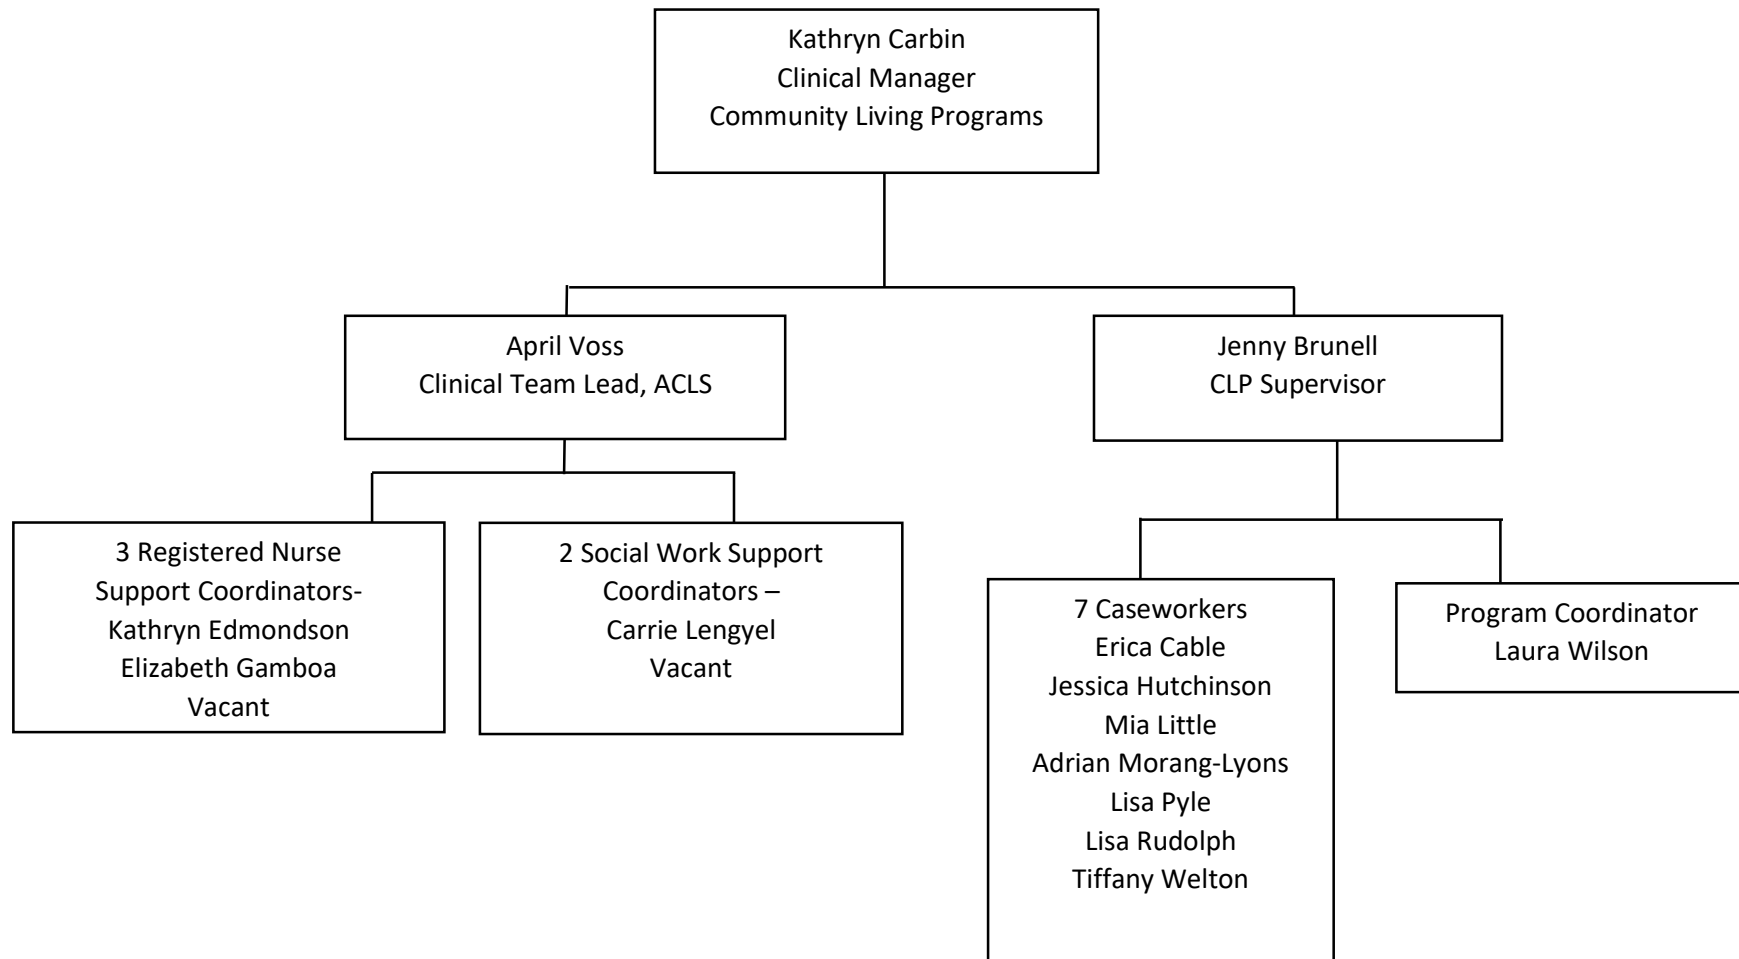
Kathryn Carbin
Clinical Manager
Community Living Programs

April Voss
Clinical Team Lead, ACLS

Jenny Brunell
CLP Supervisor

3 Registered Nurse Support Coordinators-
Kathryn Edmondson
Elizabeth Gamboa
Vacant

2 Social Work Support Coordinators –
Carrie Lengyel
Vacant

7 Caseworkers
Erica Cable
Jessica Hutchinson
Mia Little
Adrian Morang-Lyons
Lisa Pyle
Lisa Rudolph
Tiffany Welton

Program Coordinator
Laura Wilson